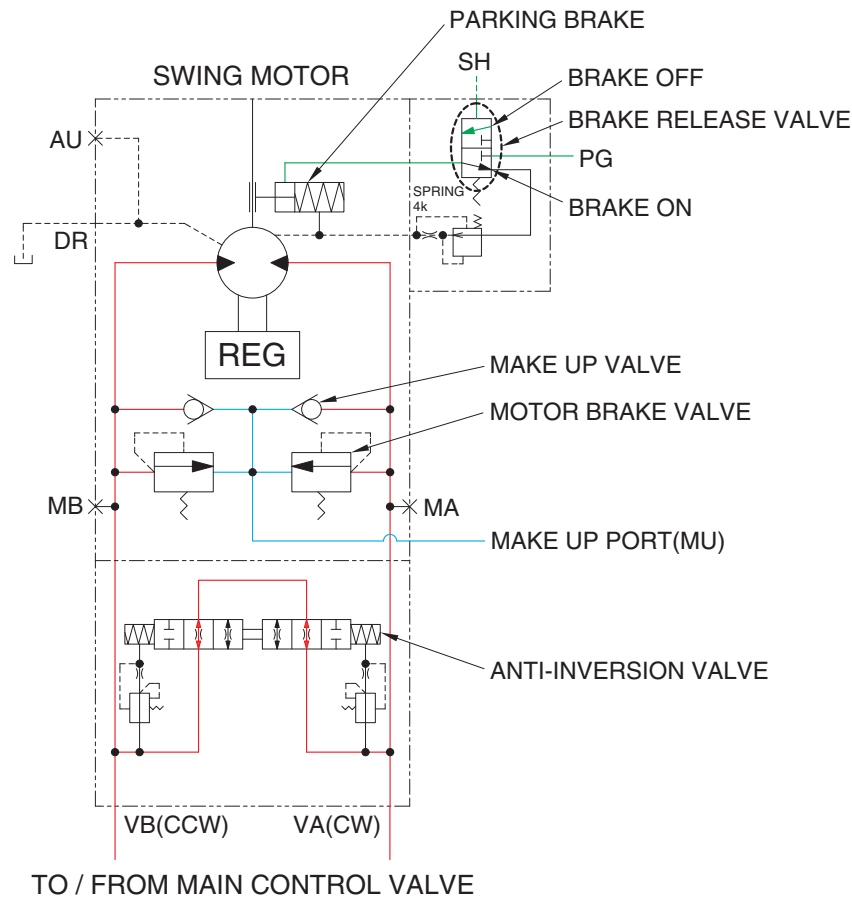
PARKING BRAKE
SWING MOTOR
SH
BRAKE OFF
BRAKE RELEASE VALVE
AU
PG
SPRING
4k
BRAKE ON
DR
REG
MAKE UP VALVE
MOTOR BRAKE VALVE
MB
MA
MAKE UP PORT(MU)
ANTI-INVERSION VALVE
VB(CCW)
VA(CW)
TO / FROM MAIN CONTROL VALVE